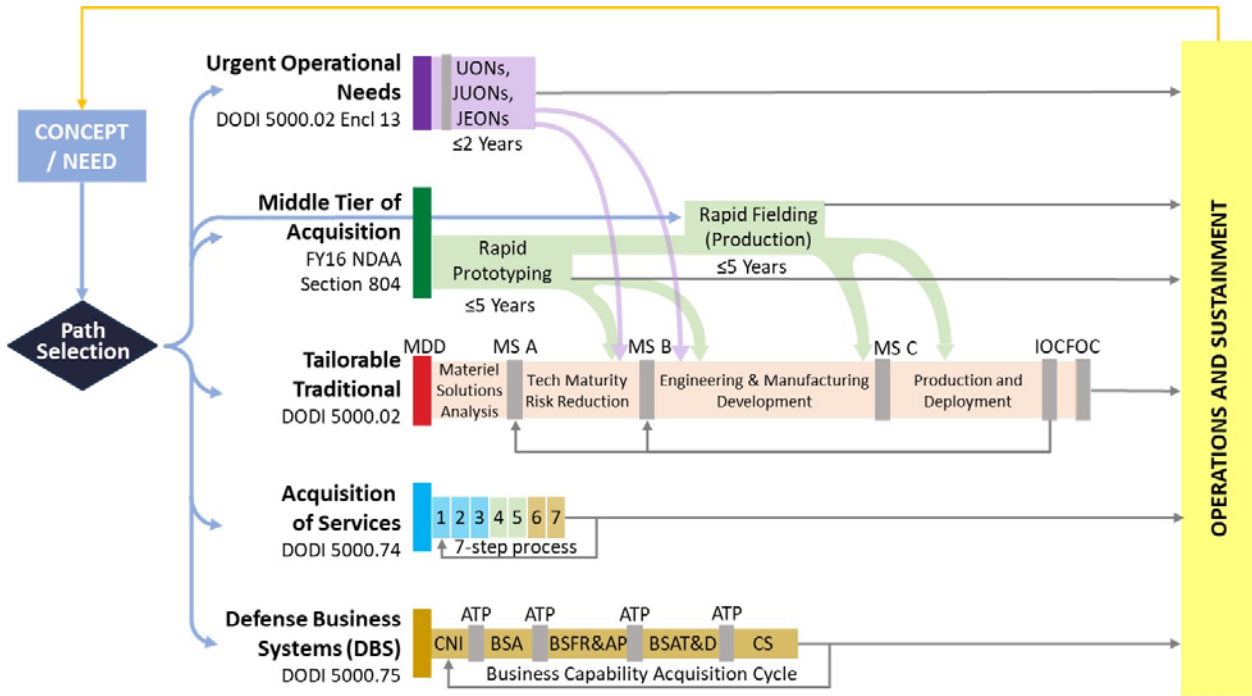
CONCEPT / NEED

Path Selection

Urgent Operational Needs
DODI 5000.02 Encl 13

UONs, JUONs, JEONs
≤2 Years

Middle Tier of Acquisition
FY16 NDAA Section 804

Rapid Prototyping
≤5 Years

Rapid Fielding (Production)
≤5 Years

Tailorable Traditional
DODI 5000.02

MDD
Materiel Solutions Analysis
MS A
Tech Maturity Risk Reduction
MS B
Engineering & Manufacturing Development
MS C
Production and Deployment
IOC FOC

Acquisition of Services
DODI 5000.74

1 2 3 4 5 6 7
7-step process

Defense Business Systems (DBS)
DODI 5000.75

ATP ATP ATP ATP
CNI BSA BSFR&AP BSAT&D CS
Business Capability Acquisition Cycle

OPERATIONS AND SUSTAINMENT